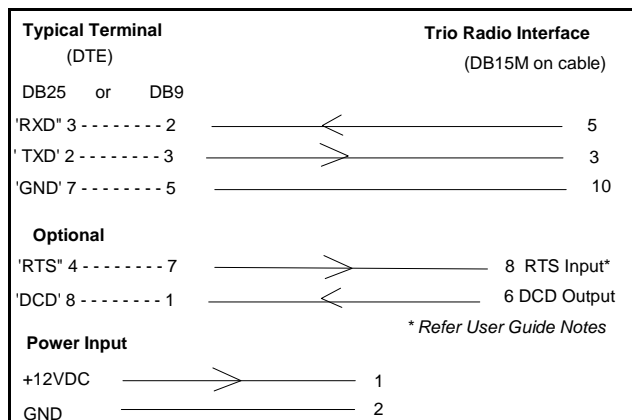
**Typical Terminal**
(DTE)

**Trio Radio Interface**
(DB15M on cable)

DB25 or DB9

'RXD" 3 - - - - - - - - 2 5

' TXD' 2 - - - - - - - - 3 3

'GND' 7 - - - - - - - - 5 10

**Optional**

'RTS" 4 - - - - - - - - 7 8 RTS Input*

'DCD' 8 - - - - - - - - 1 6 DCD Output

* Refer User Guide Notes

**Power Input**

+12VDC 1

GND 2